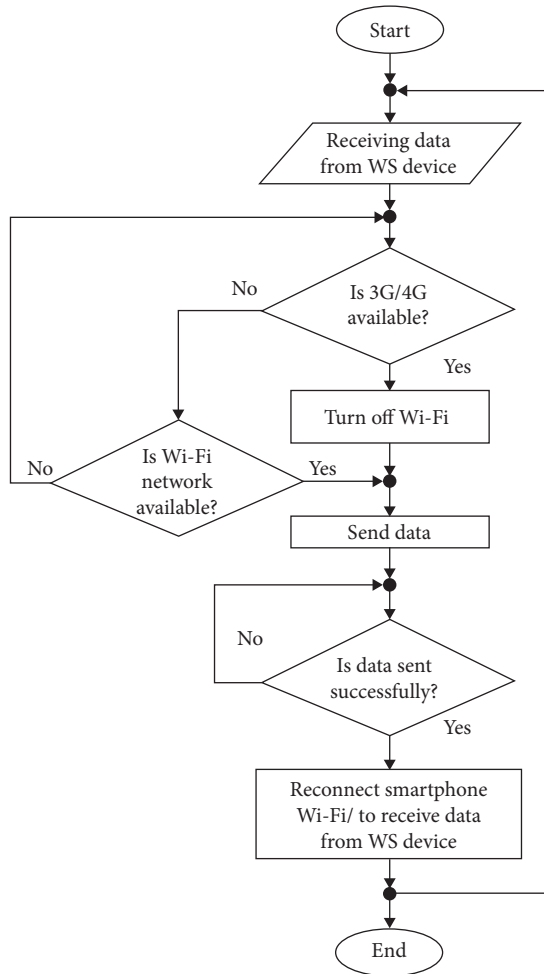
Start

Receiving data from WS device

No

Is 3G/4G available?

Yes

Turn off Wi-Fi

No

Is Wi-Fi network available?

Yes

Send data

No

Is data sent successfully?

Yes

Reconnect smartphone Wi-Fi/ to receive data from WS device

End